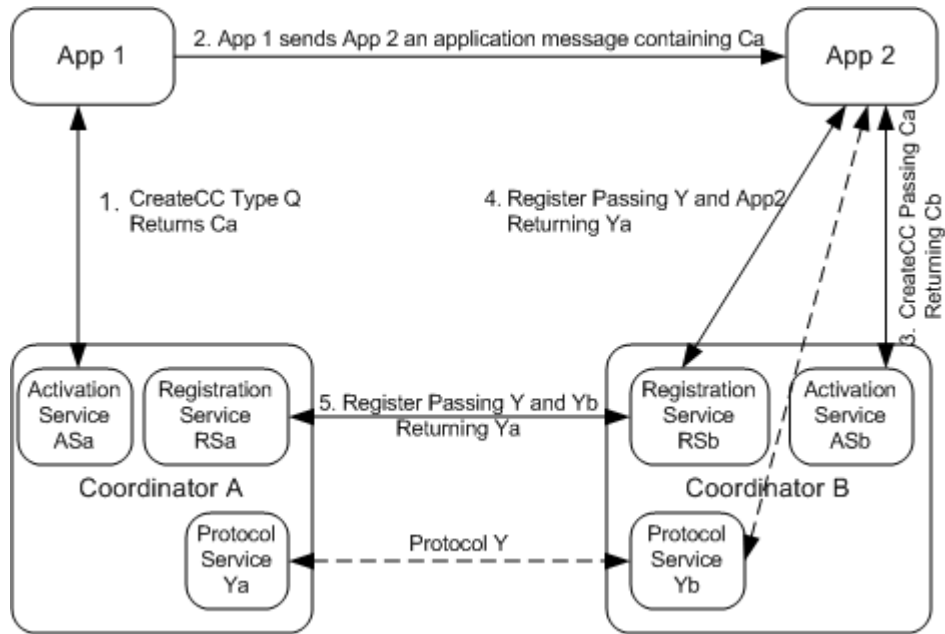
App 1

2. App 1 sends App 2 an application message containing Ca

App 2

1. CreateCC Type Q Returns Ca

4. Register Passing Y and App2 Returning Ya

3. CreateCC Passing Ca Returning Cb

Activation Service ASa

Registration Service RSa

5. Register Passing Y and Yb Returning Ya

Registration Service RSb

Activation Service ASb

Coordinator A

Coordinator B

Protocol Service Ya

Protocol Y

Protocol Service Yb